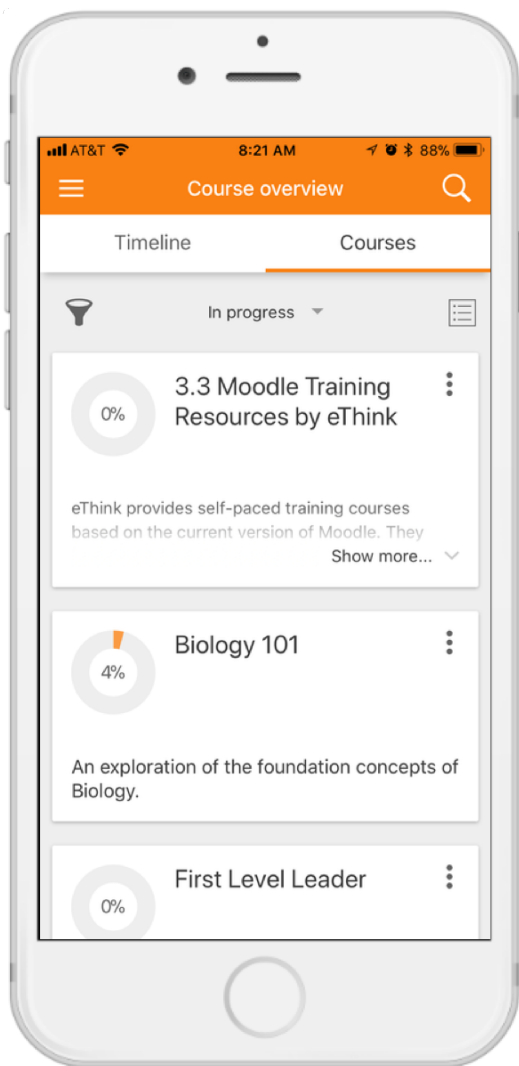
AT&T 8:21 AM 88%

Course overview

Timeline Courses

In progress

0%
3.3 Moodle Training Resources by eThink

eThink provides self-paced training courses based on the current version of Moodle. They

Show more...

4%
Biology 101

An exploration of the foundation concepts of Biology.

0%
First Level Leader